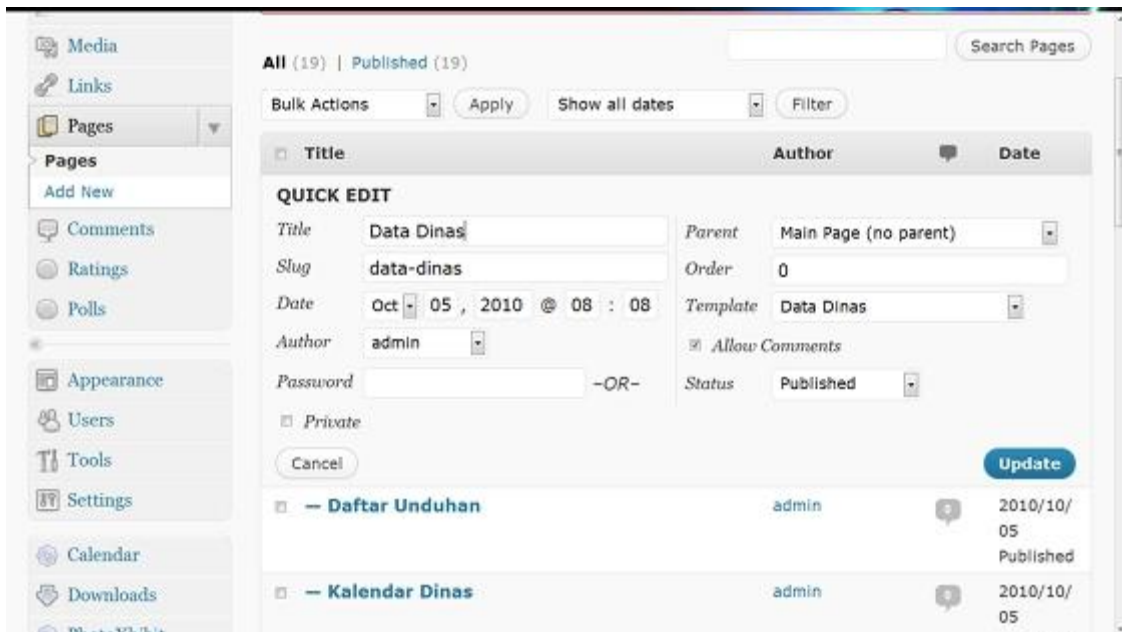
Media
Links
Pages
Pages
Add New
Comments
Ratings
Polls
Appearance
Users
Tools
Settings
Calendar
Downloads
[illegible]

All (19) | Published (19)

Search Pages

Bulk Actions
Apply
Show all dates
Filter

| Title | Author | | Date |
|---|---|---|---|

QUICK EDIT

Title Data Dinas
Slug data-dinas
Date Oct 05 , 2010 @ 08 : 08
Author admin
Password -OR-
Private

Parent Main Page (no parent)
Order 0
Template Data Dinas
Allow Comments
Status Published

Cancel
Update

| Title | Author | | Date |
|---|---|---|---|
| — Daftar Unduhan | admin | | 2010/10/05 Published |
| — Kalendar Dinas | admin | | 2010/10/05 |